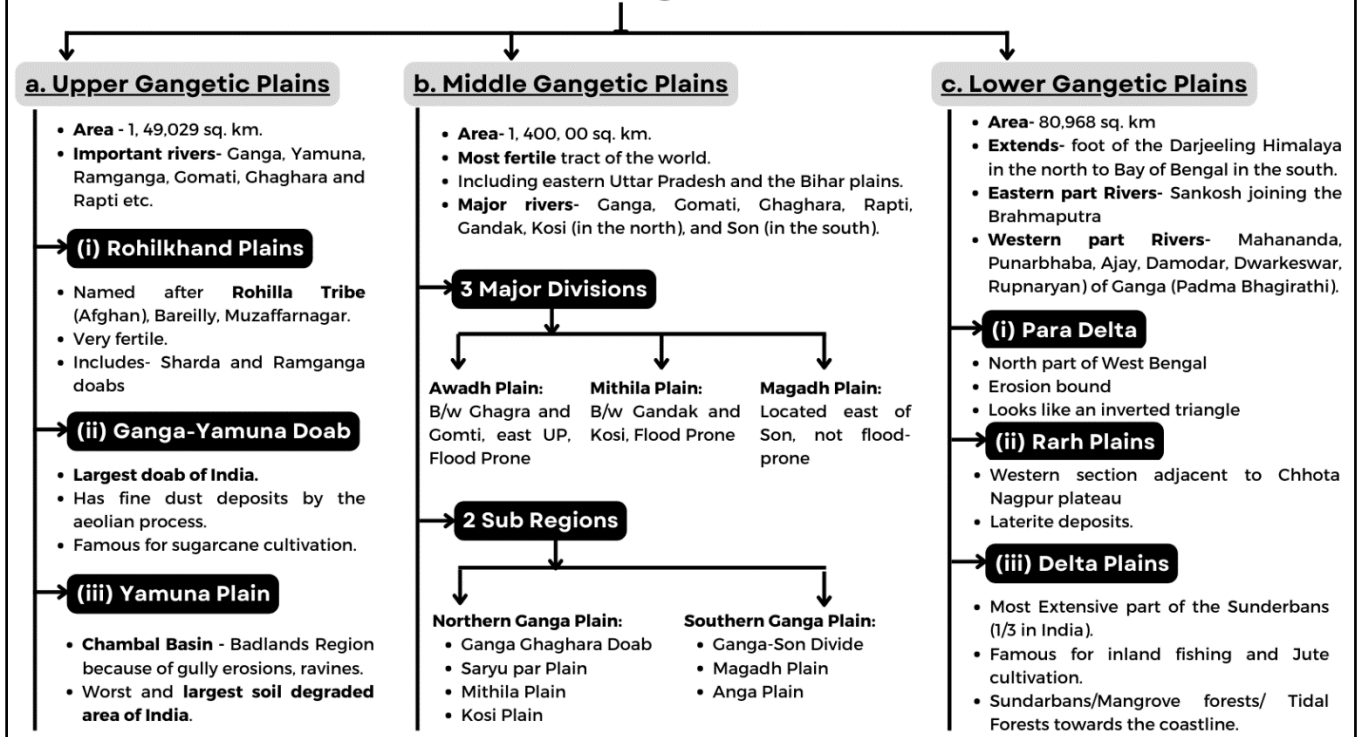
a. Upper Gangetic Plains

- **Area** - 1, 49,029 sq. km.
- **Important rivers-** Ganga, Yamuna, Ramganga, Gomati, Ghaghara and Rapti etc.

(i) Rohilkhand Plains

- Named after **Rohilla Tribe** (Afghan), Bareilly, Muzaffarnagar.
- Very fertile.
- Includes- Sharda and Ramganga doabs

(ii) Ganga-Yamuna Doab

- **Largest doab of India.**
- Has fine dust deposits by the aeolian process.
- Famous for sugarcane cultivation.

(iii) Yamuna Plain

- **Chambal Basin** - Badlands Region because of gully erosions, ravines.
- Worst and **largest soil degraded area of India**.

b. Middle Gangetic Plains

- **Area-** 1, 400, 00 sq. km.
- **Most fertile** tract of the world.
- Including eastern Uttar Pradesh and the Bihar plains.
- **Major rivers-** Ganga, Gomati, Ghaghara, Rapti, Gandak, Kosi (in the north), and Son (in the south).

3 Major Divisions

**Awadh Plain:** B/w Ghagra and Gomti, east UP, Flood Prone

**Mithila Plain:** B/w Gandak and Kosi, Flood Prone

**Magadh Plain:** Located east of Son, not flood-prone

2 Sub Regions

**Northern Ganga Plain:**
- Ganga Ghaghara Doab
- Saryu par Plain
- Mithila Plain
- Kosi Plain

**Southern Ganga Plain:**
- Ganga-Son Divide
- Magadh Plain
- Anga Plain

c. Lower Gangetic Plains

- **Area-** 80,968 sq. km
- **Extends-** foot of the Darjeeling Himalaya in the north to Bay of Bengal in the south.
- **Eastern part Rivers-** Sankosh joining the Brahmaputra
- **Western part Rivers-** Mahananda, Punarbhaba, Ajay, Damodar, Dwarkeswar, Rupnaryan) of Ganga (Padma Bhagirathi).

(i) Para Delta

- North part of West Bengal
- Erosion bound
- Looks like an inverted triangle

(ii) Rarh Plains

- Western section adjacent to Chhota Nagpur plateau
- Laterite deposits.

(iii) Delta Plains

- Most Extensive part of the Sunderbans (1/3 in India).
- Famous for inland fishing and Jute cultivation.
- Sundarbans/Mangrove forests/ Tidal Forests towards the coastline.